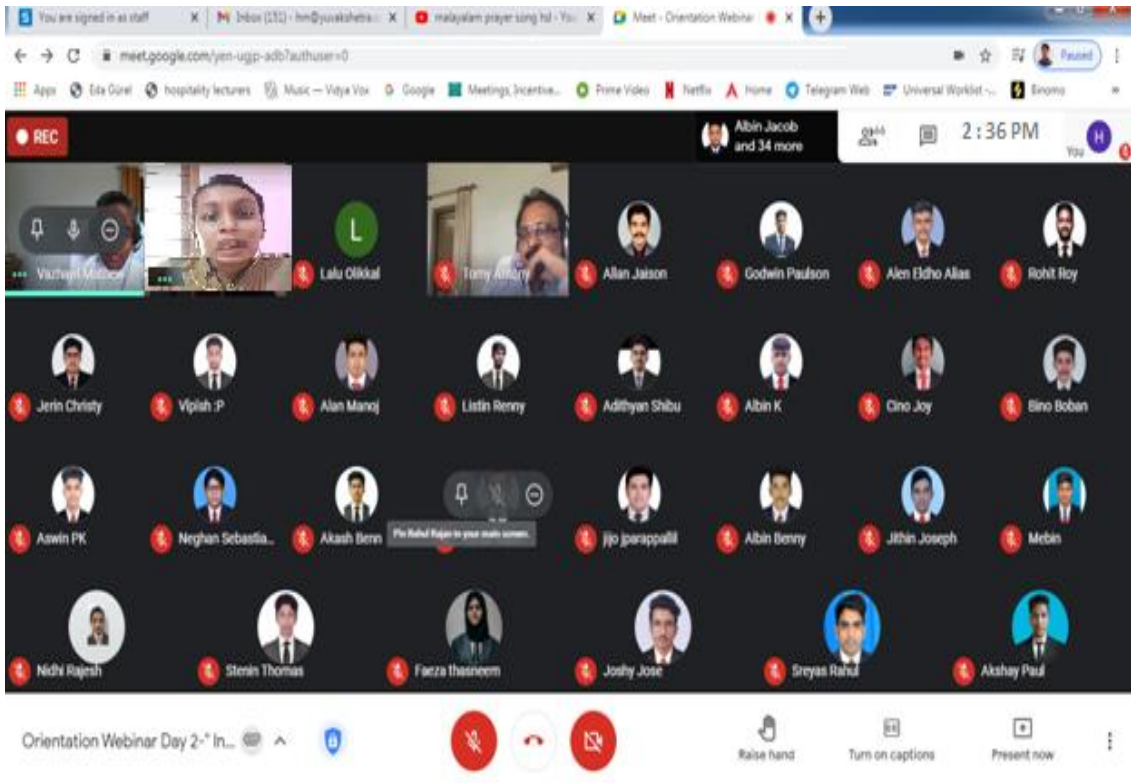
You are signed in as staff ×
Inbox (151) - hm@yuvakshetra... ×
malayalam prayer song hd - You ×
Meet - Orientation Webinar ×
+
meet.google.com/yen-ugjp-adb?authuser=0
Paused
Apps Eda Gürel hospitality lecturers Music — Vidya Vox Google Meetings, Incentive... Prime Video Netflix Home Telegram Web Universal Worklist -... Binomo
REC
Albin Jacob and 34 more
2:36 PM
You
Vazhayil Mathew
L
Lalu Olikkal
Tomy Antony
Allan Jaison
Godwin Paulson
Alen Eldho Alias
Rohit Roy
Jerin Christy
Vipish :P
Alan Manoj
Listin Renny
Adithyan Shibu
Albin K
Cino Joy
Bino Boban
Aswin PK
Neghan Sebastia...
Akash Benn
Pin Rahul Rajan to your main screen.
jijo jparappallil
Albin Benny
Jithin Joseph
Mebin
Nidhi Rajesh
Stenin Thomas
Faeza thasneem
Joshy Jose
Sreyas Rahul
Akshay Paul
Orientation Webinar Day 2-" In...
Raise hand
Turn on captions
Present now